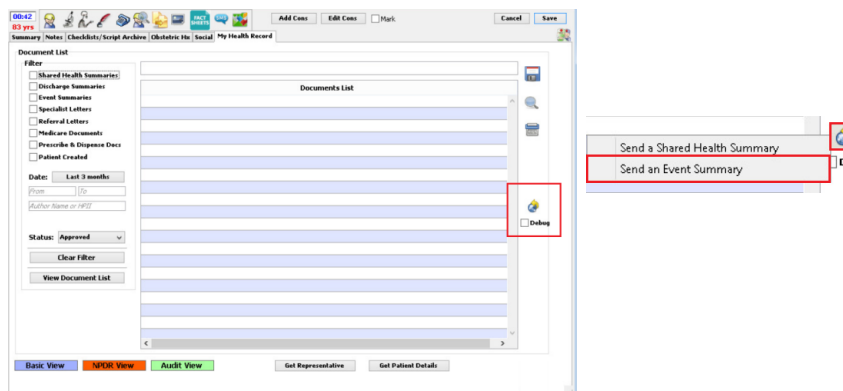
00:42
83 yrs

FACT SHEETS

Add Cons
Edit Cons
Mark
Cancel
Save

Summary
Notes
Checklists/Script Archive
Obstetric Hx
Social
My Health Record

Document List
Filter
Shared Health Summaries
Discharge Summaries
Event Summaries
Specialist Letters
Referral Letters
Medicare Documents
Prescribe & Dispense Docs
Patient Created

Date:
Last 3 months
From
To
Author Name or HPII

Status:
Approved

Clear Filter
View Document List

Documents List

Debug

Basic View
NPDR View
Audit View
Get Representative
Get Patient Details

Send a Shared Health Summary
Send an Event Summary